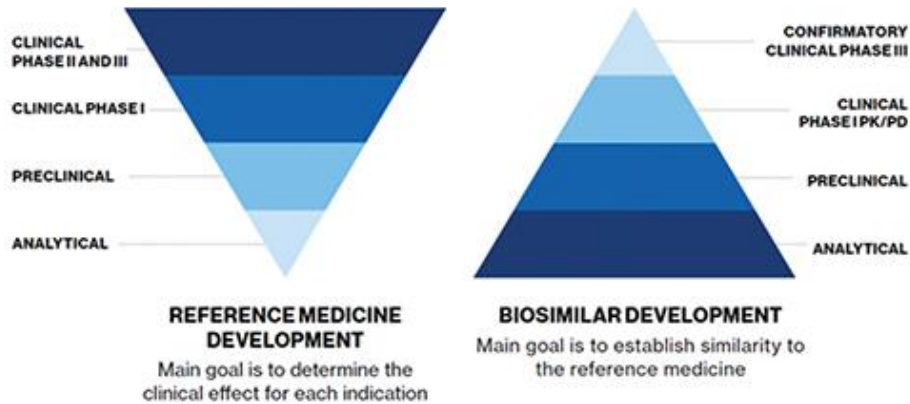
CLINICAL PHASE II AND III

CLINICAL PHASE I

PRECLINICAL

ANALYTICAL

REFERENCE MEDICINE DEVELOPMENT

Main goal is to determine the clinical effect for each indication

CONFIRMATORY CLINICAL PHASE III

CLINICAL PHASE I PK/PD

PRECLINICAL

ANALYTICAL

BIOSIMILAR DEVELOPMENT

Main goal is to establish similarity to the reference medicine